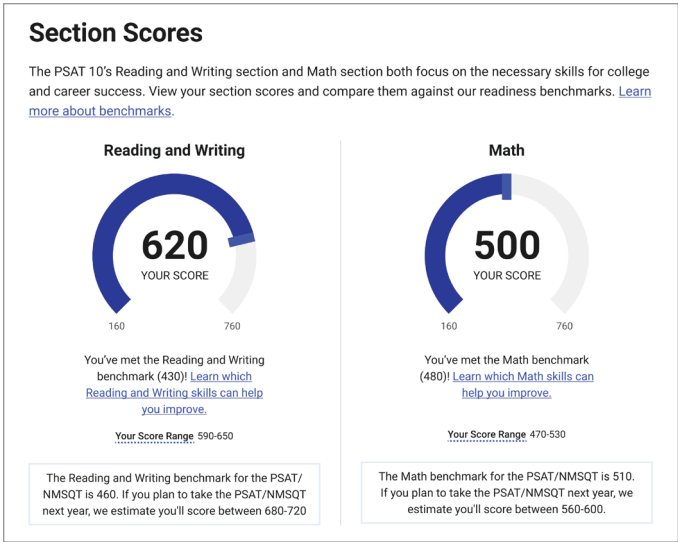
Section Scores

The PSAT 10's Reading and Writing section and Math section both focus on the necessary skills for college and career success. View your section scores and compare them against our readiness benchmarks. Learn more about benchmarks.

Reading and Writing

620
YOUR SCORE

160 760

You've met the Reading and Writing benchmark (430)! Learn which Reading and Writing skills can help you improve.

Your Score Range 590-650

The Reading and Writing benchmark for the PSAT/NMSQT is 460. If you plan to take the PSAT/NMSQT next year, we estimate you'll score between 680-720

Math

500
YOUR SCORE

160 760

You've met the Math benchmark (480)! Learn which Math skills can help you improve.

Your Score Range 470-530

The Math benchmark for the PSAT/NMSQT is 510. If you plan to take the PSAT/NMSQT next year, we estimate you'll score between 560-600.